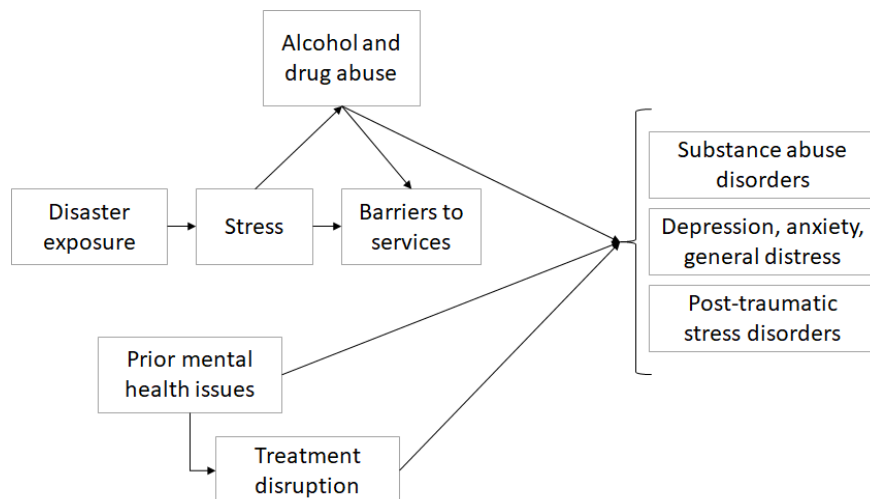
Alcohol and drug abuse

Disaster exposure

Stress

Barriers to services

Prior mental health issues

Treatment disruption

Substance abuse disorders

Depression, anxiety, general distress

Post-traumatic stress disorders